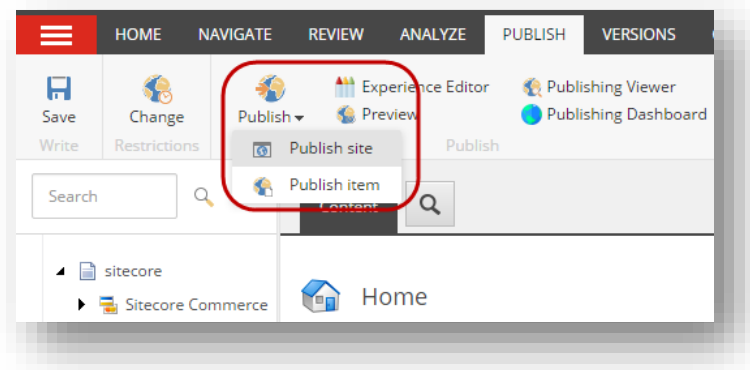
HOME NAVIGATE REVIEW ANALYZE PUBLISH VERSIONS

Save
Write

Change
Restrictions

Publish

Experience Editor
Preview

Publish

Publishing Viewer
Publishing Dashboard

Publish site
Publish item

Search

Content

sitecore
Sitecore Commerce

Home